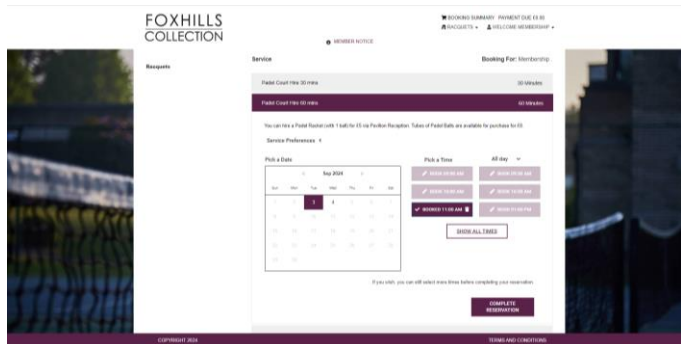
FOXHILLS
COLLECTION

MEMBER NOTICE

BOOKING SUMMARY PAYMENT DUE £5.00
RACQUETS ▾ WELCOME MEMBERSHIP ▾

Racquets

Service

Booking For: Membership

Padel Court Hire 30 mins
30 Minutes

Padel Court Hire 60 mins
60 Minutes

You can hire a Padel Racket (with 1 ball) for £5 via Pavilion Reception. Tubes of Padel Balls are available for purchase for £5

Service Preferences ▾

Pick a Date

‹ Sep 2024 ›

| Sun | Mon | Tue | Wed | Thu | Fri | Sat |
|---|---|---|---|---|---|---|
| 1 | 2 | 3 | 4 | 5 | 6 | 7 |
| 8 | 9 | 10 | 11 | 12 | 13 | 14 |
| 15 | 16 | 17 | 18 | 19 | 20 | 21 |
| 22 | 23 | 24 | 25 | 26 | 27 | 28 |
| 29 | 30 | | | | | |

Pick a Time

All day ▾

BOOK 09:00 AM
BOOK 09:30 AM
BOOK 10:00 AM
BOOK 10:30 AM
BOOKED 11:00 AM
BOOK 01:00 PM

SHOW ALL TIMES

If you wish, you can still select more times before completing your reservation

COMPLETE RESERVATION

COPYRIGHT 2024

TERMS AND CONDITIONS